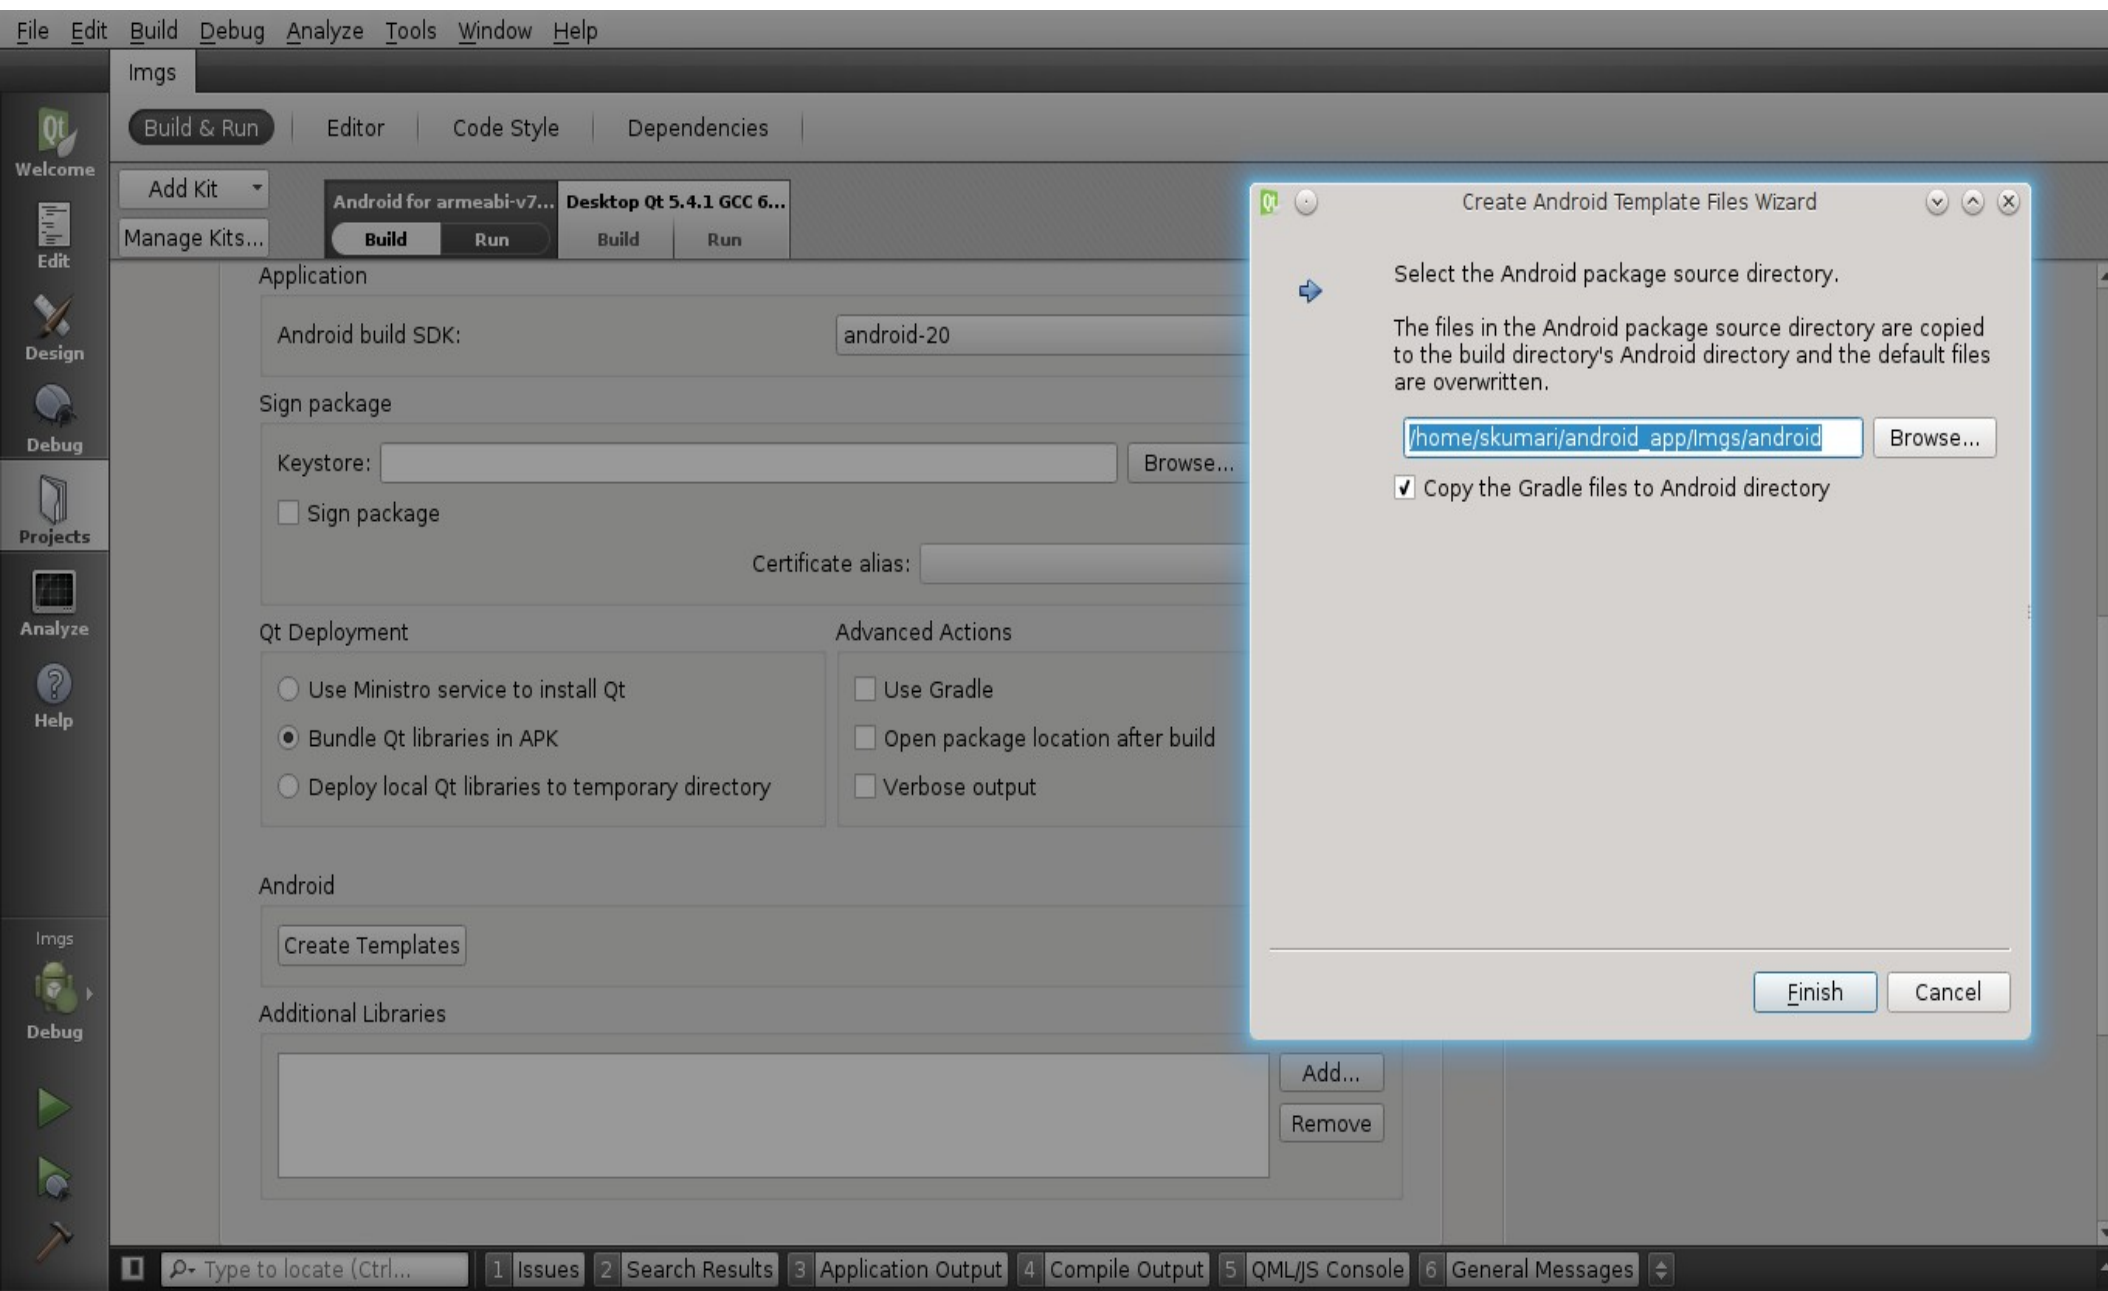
File Edit Build Debug Analyze Tools Window Help

Imgs

Welcome
Edit
Design
Debug
Projects
Analyze
Help

Build & Run | Editor | Code Style | Dependencies

Add Kit
Manage Kits...

Android for armeabi-v7...
Build Run
Desktop Qt 5.4.1 GCC 6...
Build Run

Application
Android build SDK: android-20

Sign package
Keystore: Browse...
Sign package
Certificate alias:

Qt Deployment
Use Ministro service to install Qt
Bundle Qt libraries in APK
Deploy local Qt libraries to temporary directory

Advanced Actions
Use Gradle
Open package location after build
Verbose output

Android
Create Templates

Additional Libraries
Add...
Remove

Create Android Template Files Wizard

Select the Android package source directory.

The files in the Android package source directory are copied to the build directory's Android directory and the default files are overwritten.

/home/skumari/android_app/Imgs/android Browse...

Copy the Gradle files to Android directory

Finish Cancel

Imgs
Debug

Type to locate (Ctrl... 1 Issues 2 Search Results 3 Application Output 4 Compile Output 5 QML/JS Console 6 General Messages